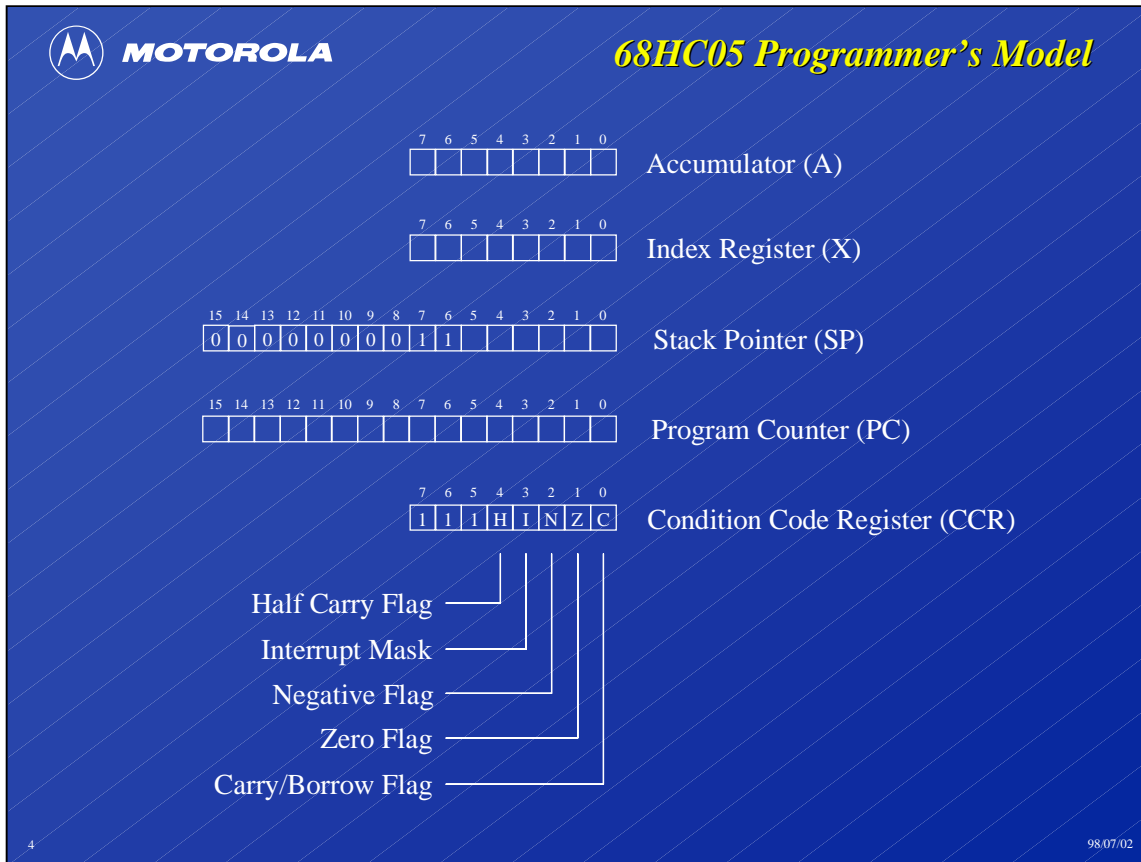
MOTOROLA

68HC05 Programmer's Model

| 7 | 6 | 5 | 4 | 3 | 2 | 1 | 0 |
|---|---|---|---|---|---|---|---|
| | | | | | | | |

Accumulator (A)

| 7 | 6 | 5 | 4 | 3 | 2 | 1 | 0 |
|---|---|---|---|---|---|---|---|
| | | | | | | | |

Index Register (X)

| 15 | 14 | 13 | 12 | 11 | 10 | 9 | 8 | 7 | 6 | 5 | 4 | 3 | 2 | 1 | 0 |
|---|---|---|---|---|---|---|---|---|---|---|---|---|---|---|---|
| 0 | 0 | 0 | 0 | 0 | 0 | 0 | 0 | 1 | 1 | | | | | | |

Stack Pointer (SP)

| 15 | 14 | 13 | 12 | 11 | 10 | 9 | 8 | 7 | 6 | 5 | 4 | 3 | 2 | 1 | 0 |
|---|---|---|---|---|---|---|---|---|---|---|---|---|---|---|---|
| | | | | | | | | | | | | | | | |

Program Counter (PC)

| 7 | 6 | 5 | 4 | 3 | 2 | 1 | 0 |
|---|---|---|---|---|---|---|---|
| 1 | 1 | 1 | H | I | N | Z | C |

Condition Code Register (CCR)

Half Carry Flag
Interrupt Mask
Negative Flag
Zero Flag
Carry/Borrow Flag

4

98/07/02